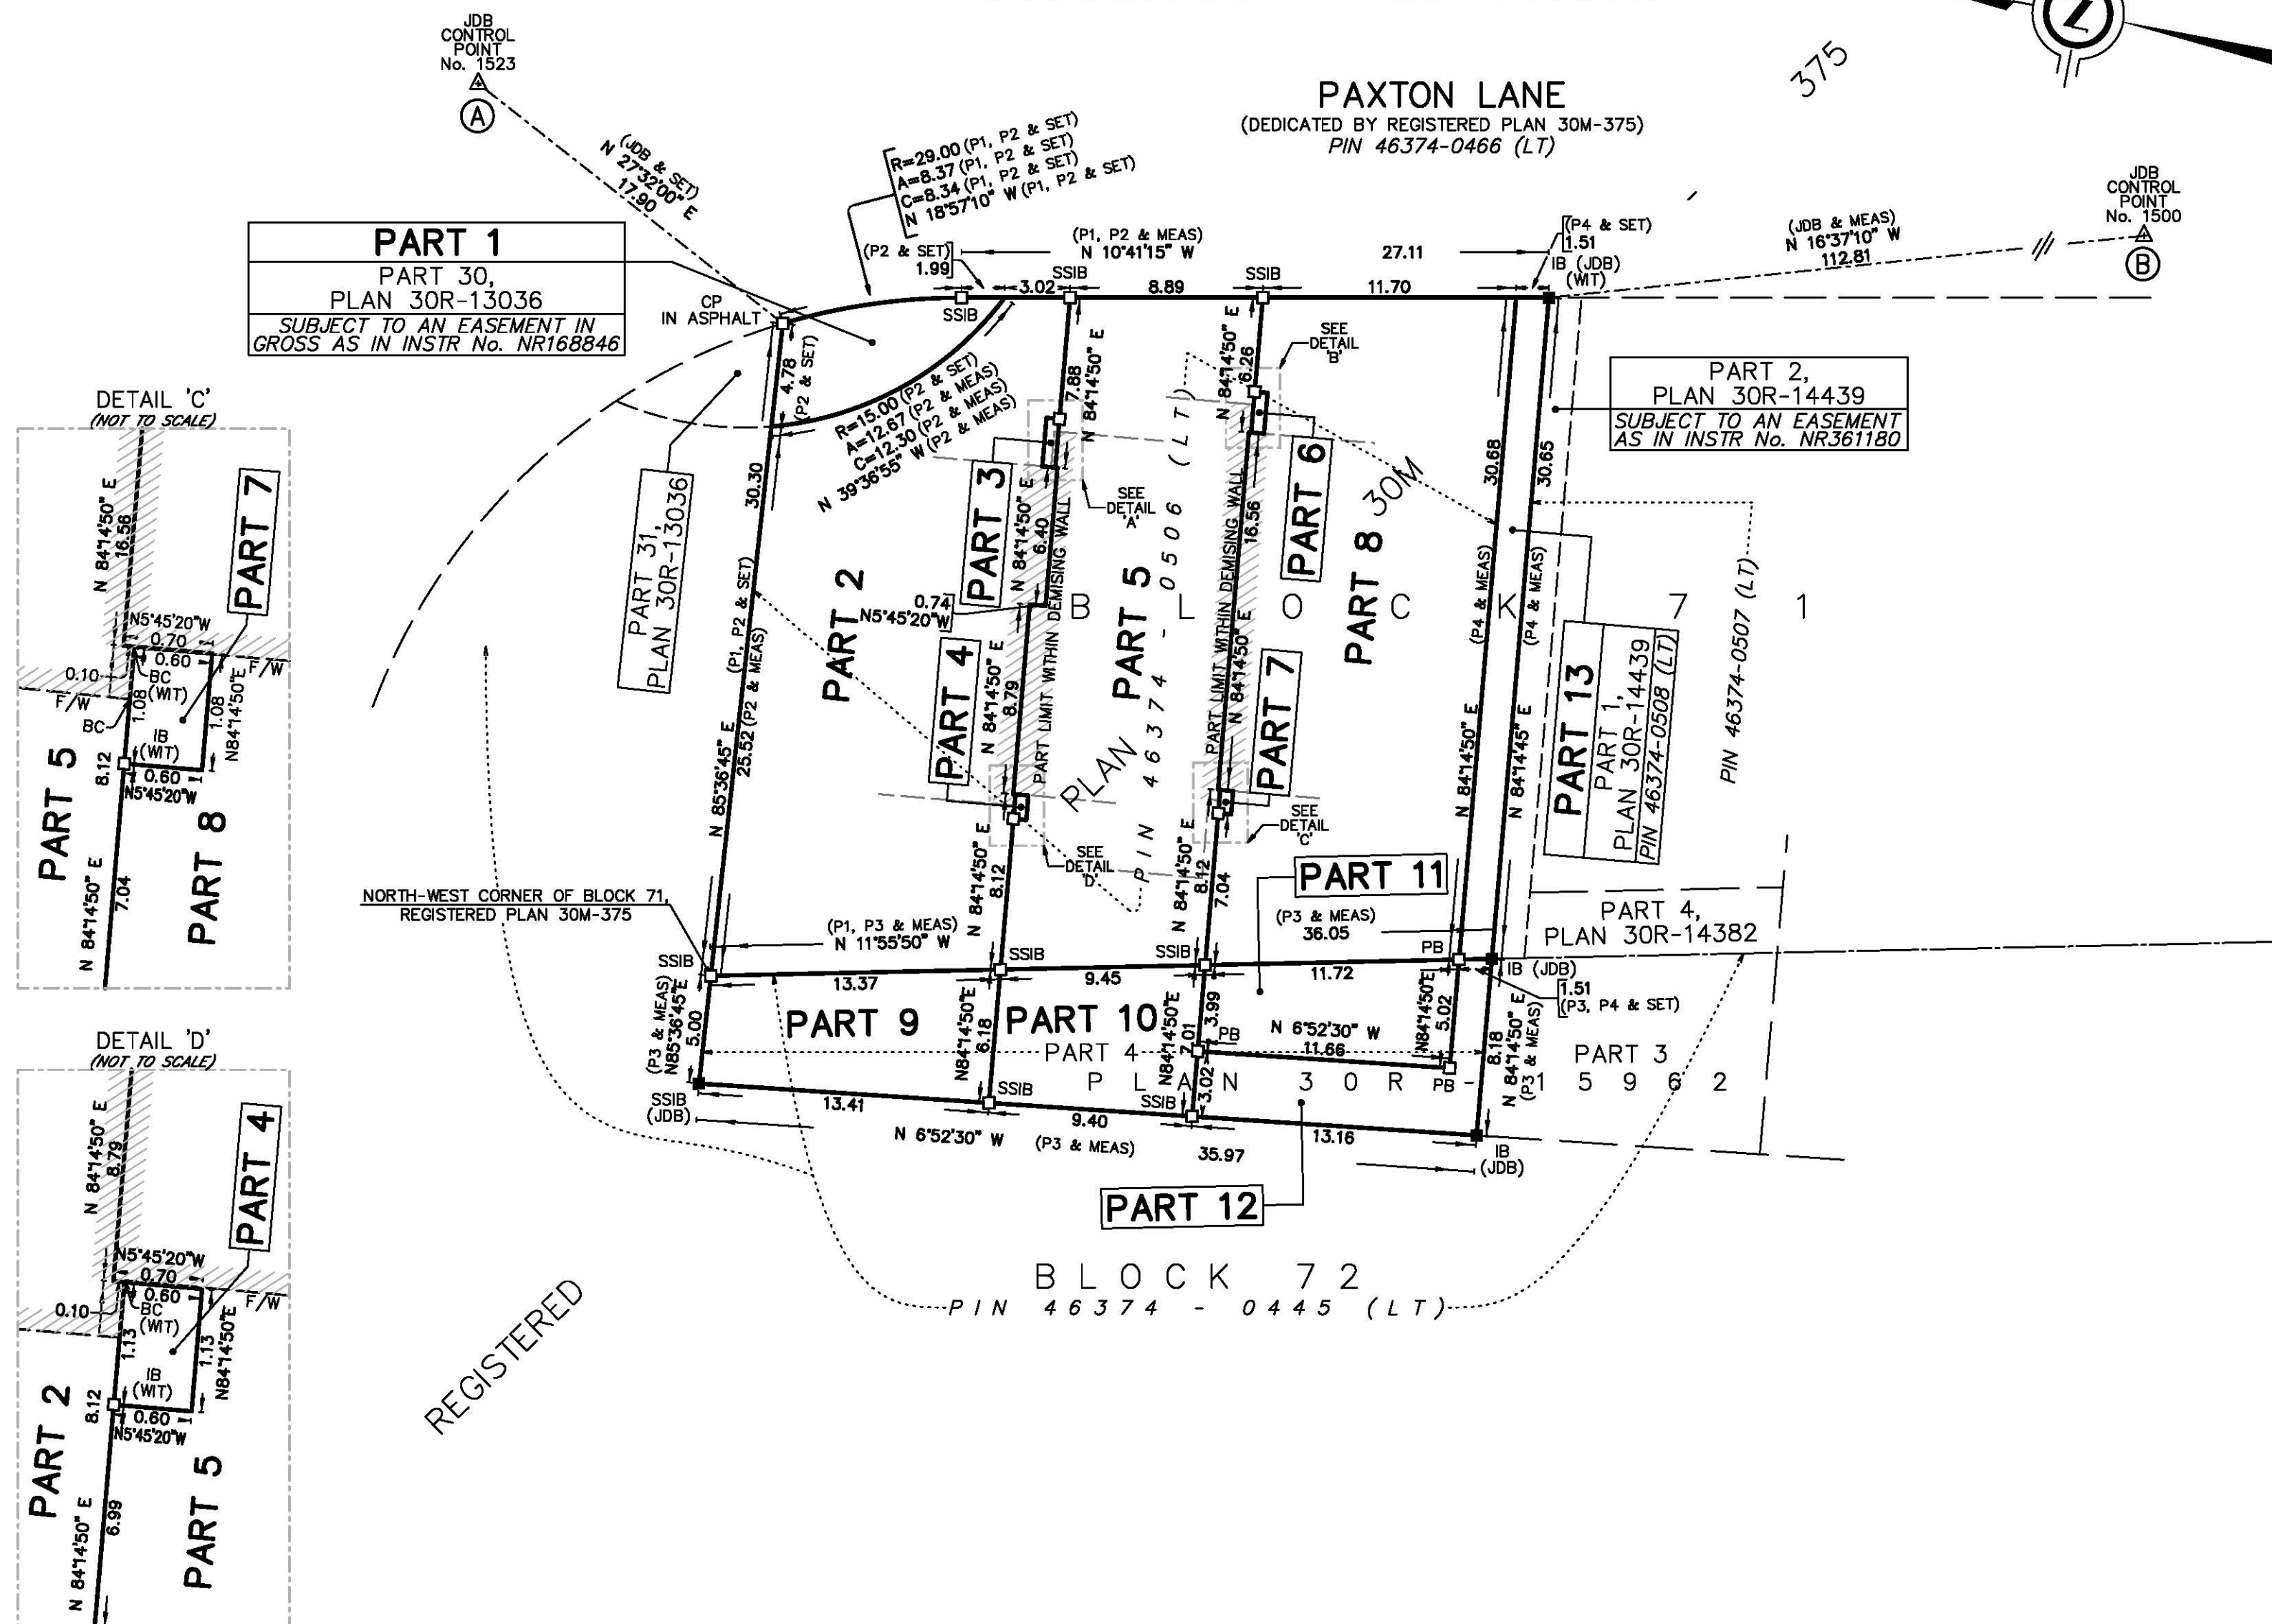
JDB CONTROL POINT No. 1523

A

N (JDB & SET) 27°32'00" E 17.90

PAXTON LANE
(DEDICATED BY REGISTERED PLAN 30M-375)
PIN 46374-0466 (LT)

375

JDB CONTROL POINT No. 1500

B

(JDB & MEAS) N 16°37'10" W 112.81

R=29.00 (P1, P2 & SET)
A=8.37 (P1, P2 & SET)
C=8.34 (P1, P2 & SET)
N 18°57'10" W (P1, P2 & SET)

| PART 1 |
|---|
| PART 30, PLAN 30R-13036 |
| SUBJECT TO AN EASEMENT IN GROSS AS IN INSTR No. NR168846 |

(P2 & SET) 1.99

(P1, P2 & MEAS) N 10°41'15" W

3.02 SSIB 8.89 SSIB 27.11 11.70

(P4 & SET) 1.51 IB (JDB) (WIT)

CP IN ASPHALT

SSIB

4.78 (P2 & SET)

R=15.00 (P2 & SET)
A=12.67 (P2 & MEAS)
C=12.30 (P2 & MEAS)
N 39°36'55" W (P2 & MEAS)

7.88 N 84°14'50" E

SEE DETAIL 'A'

N 84°14'50" E 6.26

SEE DETAIL 'B'

| PART 2, PLAN 30R-14439 |
|---|
| SUBJECT TO AN EASEMENT AS IN INSTR No. NR361180 |

DETAIL 'C'
(NOT TO SCALE)

N 84°14'50" E 16.56
PART 7
N5°45'20"W 0.70 0.60
0.10 F/W F/W BC BC (WIT) 1.08 1.08 N84°14'50"E
IB (WIT)
8.12 0.60 N5°45'20"W
PART 5
PART 8
N 84°14'50" E 7.04

30.30

PART 31, PLAN 30R-13036

PART 2

PART 3

N 84°14'50" E 6.40

PART LIMIT WITHIN DEMISING WALL

PART 5

B L O C K 7 1

PIN 46374 - 0506 (LT)

PLAN 30M

PART LIMIT WITHIN DEMISING WALL

16.56

PART 6

PART 8

30.68

30.65

(P4 & MEAS)

(P4 & MEAS)

PART 13

| PART 1, PLAN 30R-14439 |
|---|
| PIN 46374-0508 (LT) |

PIN 46374-0507 (LT)

0.74 N5°45'20"W

(P1, P2 & SET)
(P1, P2 & MEAS)
N 85°36'45" E 25.52 (P2 & MEAS)

PART 4

N 84°14'50" E 8.79

PART 7

N 84°14'50" E

N 84°14'50" E

N 84°14'45" E

SEE DETAIL 'C'

SEE DETAIL 'D'

N 84°14'50" E 8.12

N 84°14'50" E 8.12

7.04

PART 11

NORTH-WEST CORNER OF BLOCK 71, REGISTERED PLAN 30M-375

(P1, P3 & MEAS) N 11°55'50" W

(P3 & MEAS) 36.05

PART 4, PLAN 30R-14382

SSIB SSIB SSIB PB

13.37 9.45 11.72

IB (JDB) 1.51 (P3, P4 & SET)

(P3 & MEAS) N85°36'45"E 5.00

PART 9

N84°14'50"E 6.18

PART 10

N84°14'50"E 7.01 3.99 PB

N 6°52'30" W 11.66

N84°14'50"E 5.02

8.18 N 84°14'50" E (P3 & MEAS)

PART 4 PLAN 30R

PART 3

15962

SSIB (JDB) 13.41 SSIB 9.40 SSIB 3.02 PB 13.16

N 6°52'30" W (P3 & MEAS) 35.97

IB (JDB)

PART 12

B L O C K 7 2
PIN 46374 - 0445 (LT)

DETAIL 'D'
(NOT TO SCALE)

N 84°14'50" E 8.79
PART 4
N5°45'20"W 0.70 0.60
0.10 F/W BC (WIT) 1.13 1.13 N84°14'50"E
IB (WIT)
PART 2 8.12 0.60 N5°45'20"W
PART 5
N 84°14'50" E 6.99

REGISTERED